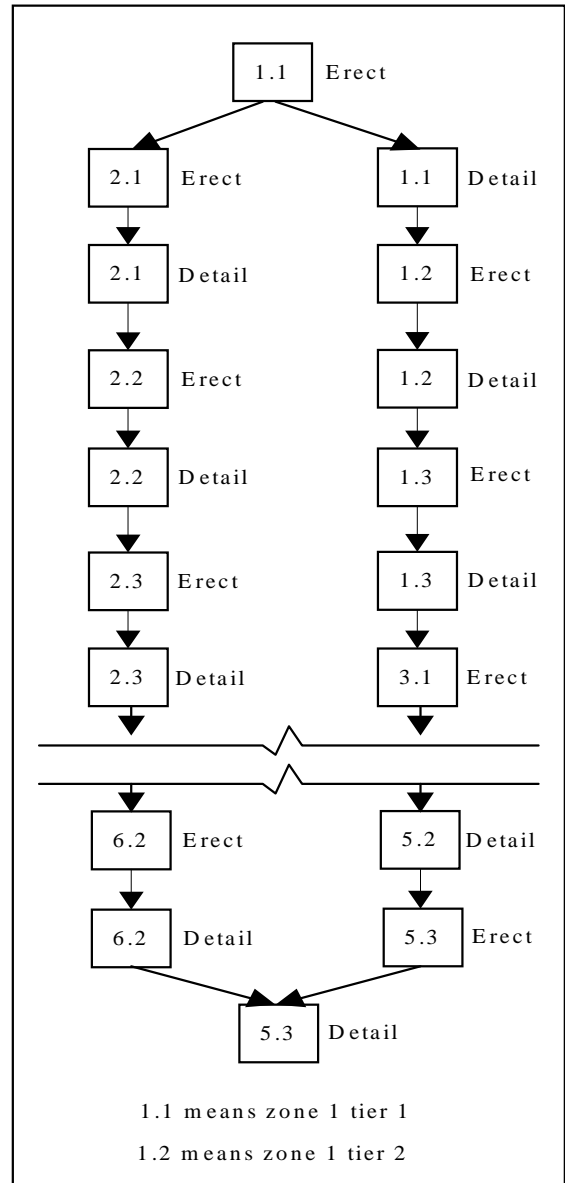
1.1 Erect

2.1 Erect

2.1 Detail

2.2 Erect

2.2 Detail

2.3 Erect

2.3 Detail

1.1 Detail

1.2 Erect

1.2 Detail

1.3 Erect

1.3 Detail

3.1 Erect

6.2 Erect

6.2 Detail

5.2 Detail

5.3 Erect

5.3 Detail

1.1 means zone 1 tier 1

1.2 means zone 1 tier 2